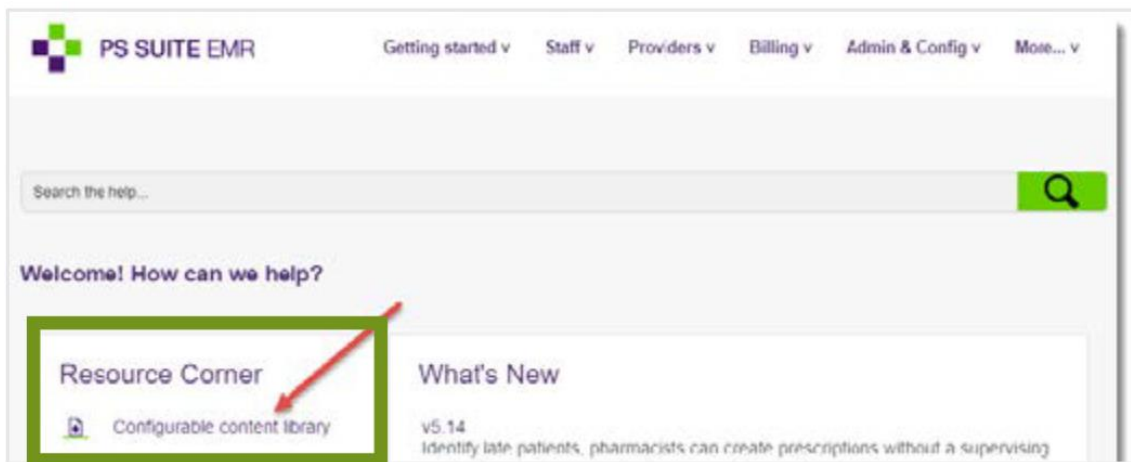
PS SUITE EMR

Getting started v Staff v Providers v Billing v Admin & Config v More... v

Search the help...

Welcome! How can we help?

Resource Corner

Configurable content library

What's New

v5.14
Identify late patients, pharmacists can create prescriptions without a supervising